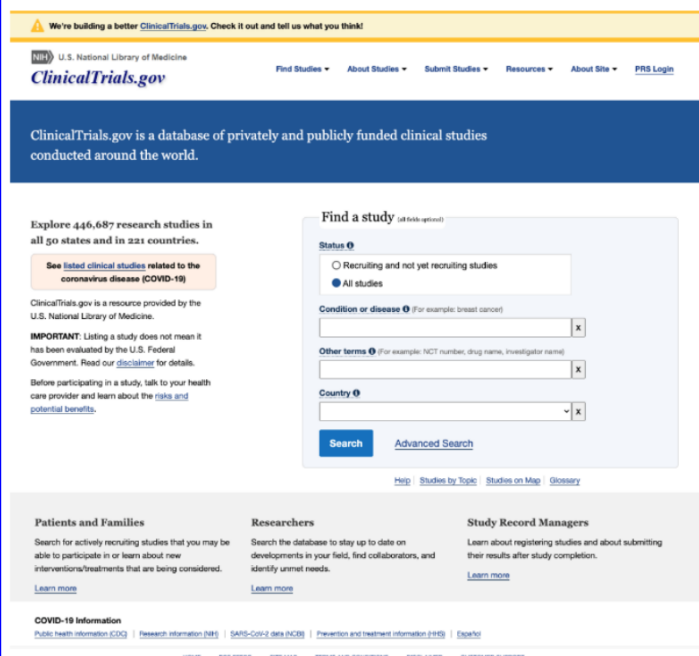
We're building a better ClinicalTrials.gov. Check it out and tell us what you think!

NIH U.S. National Library of Medicine
ClinicalTrials.gov

Find Studies ▾ About Studies ▾ Submit Studies ▾ Resources ▾ About Site ▾ PRS Login

ClinicalTrials.gov is a database of privately and publicly funded clinical studies conducted around the world.

Explore 446,687 research studies in all 50 states and in 221 countries.

See listed clinical studies related to the coronavirus disease (COVID-19)

ClinicalTrials.gov is a resource provided by the U.S. National Library of Medicine.

IMPORTANT: Listing a study does not mean it has been evaluated by the U.S. Federal Government. Read our disclaimer for details.

Before participating in a study, talk to your health care provider and learn about the risks and potential benefits.

Find a study (all fields optional)

Status

Recruiting and not yet recruiting studies

All studies

Condition or disease (For example: breast cancer)

x

Other terms (For example: NCT number, drug name, investigator name)

x

Country

x

Search

Advanced Search

Help | Studies by Topic | Studies on Map | Glossary

Patients and Families

Search for actively recruiting studies that you may be able to participate in or learn about new interventions/treatments that are being considered.

Learn more

Researchers

Search the database to stay up to date on developments in your field, find collaborators, and identify unmet needs.

Learn more

Study Record Managers

Learn about registering studies and about submitting their results after study completion.

Learn more

COVID-19 Information

Public health information (CDC) | Research information (NIH) | SARS-CoV-2 data (NCBI) | Prevention and treatment information (HHS) | Español

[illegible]